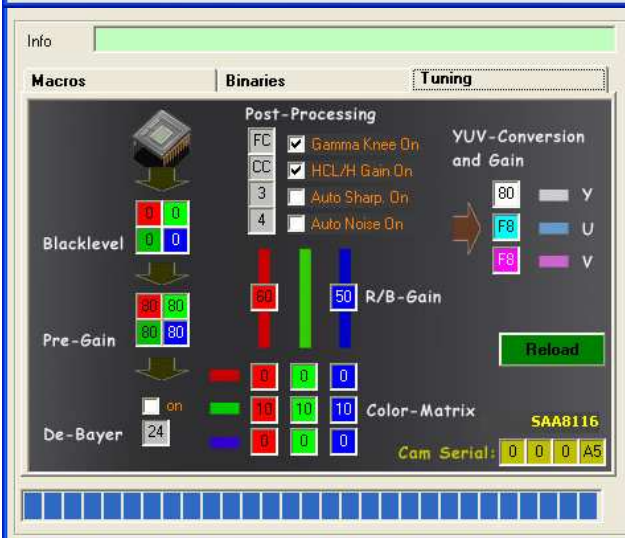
Info

Macros
Binaries
Tuning

Post-Processing

FC Gamma Knee On
CC HCL/H Gain On
3 Auto Sharp. On
4 Auto Noise On

YUV-Conversion and Gain

80 Y
F8 U
F8 V

Blacklevel
| 0 | 0 |
|---|---|
| 0 | 0 |

60
50 R/B-Gain

Pre-Gain
| 80 | 80 |
|---|---|
| 80 | 80 |

Reload

| 0 | 0 | 0 |
|---|---|---|
| 10 | 10 | 10 |
| 0 | 0 | 0 |

Color-Matrix

on
De-Bayer 24

SAA8116
Cam Serial: 0 0 0 A5